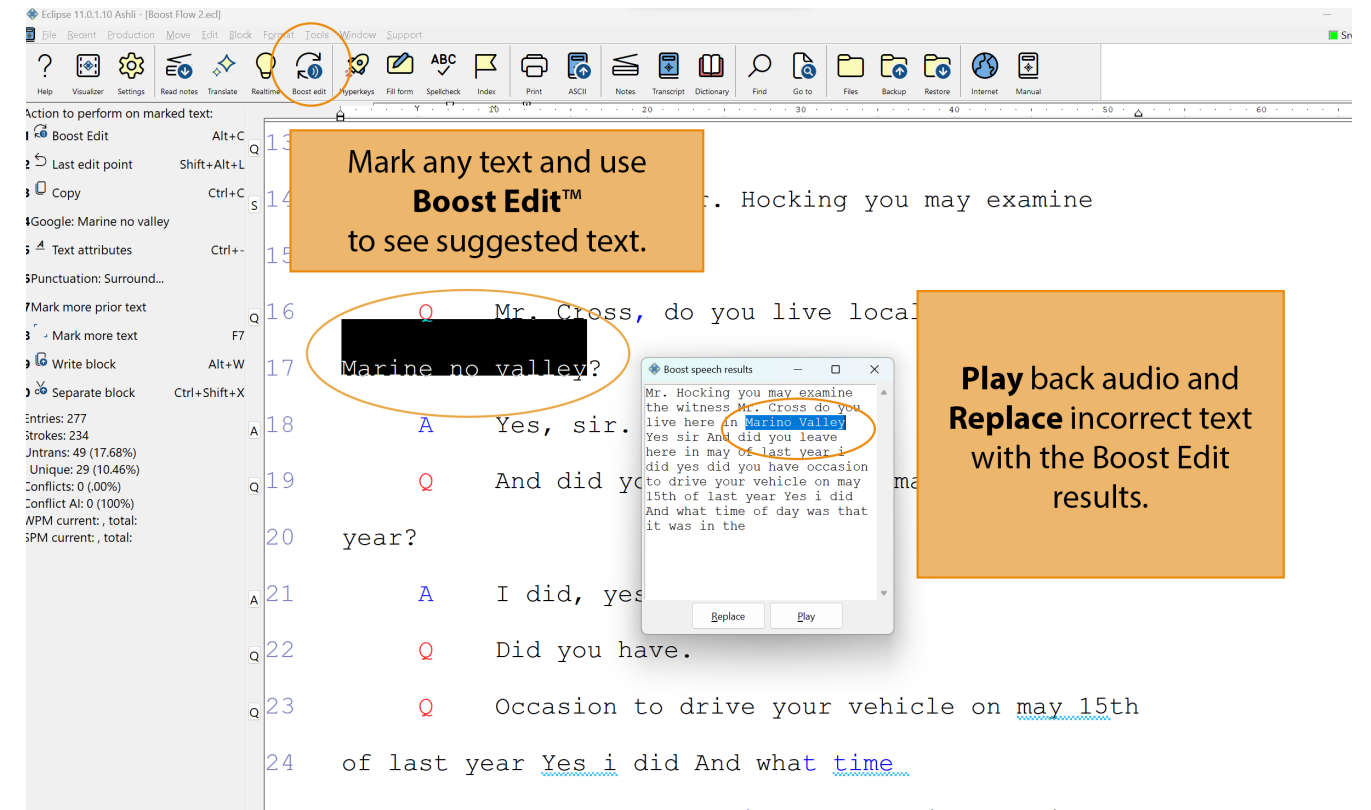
Eclipse 11.0.1.10 Ashli - [Boost Flow 2.ecl]

File Recent Production Move Edit Block Format Tools Window Support

Help Visualizer Settings Read notes Translate Realtime Boost edit Hyperkeys Fill form Spellcheck Index Print ASCII Notes Transcript Dictionary Find Go to Files Backup Restore Internet Manual

Action to perform on marked text:
1 Boost Edit Alt+C
2 Last edit point Shift+Alt+L
3 Copy Ctrl+C
4 Google: Marine no valley
5 Text attributes Ctrl+-
6 Punctuation: Surround...
7 Mark more prior text
8 Mark more text F7
9 Write block Alt+W
0 Separate block Ctrl+Shift+X

Entries: 277
Strokes: 234
Untrans: 49 (17.68%)
Unique: 29 (10.46%)
Conflicts: 0 (.00%)
Conflict AI: 0 (100%)
WPM current: , total:
SPM current: , total:

Mark any text and use **Boost Edit™** to see suggested text.

13
14 Q r. Hocking you may examine
15 S
16 Q Q Mr. Cross, do you live local
17 Marine no valley?
18 A A Yes, sir.
19 Q Q And did yo ma
20 year?
21 A A I did, yes
22 Q Q Did you have.
23 Q Q Occasion to drive your vehicle on may 15th
24 of last year Yes i did And what time

Boost speech results
Mr. Hocking you may examine the witness Mr. Cross do you live here in Marino Valley Yes sir And did you leave here in may of last year i did yes did you have occasion to drive your vehicle on may 15th of last year Yes i did And what time of day was that it was in the
Replace Play

**Play** back audio and **Replace** incorrect text with the Boost Edit results.